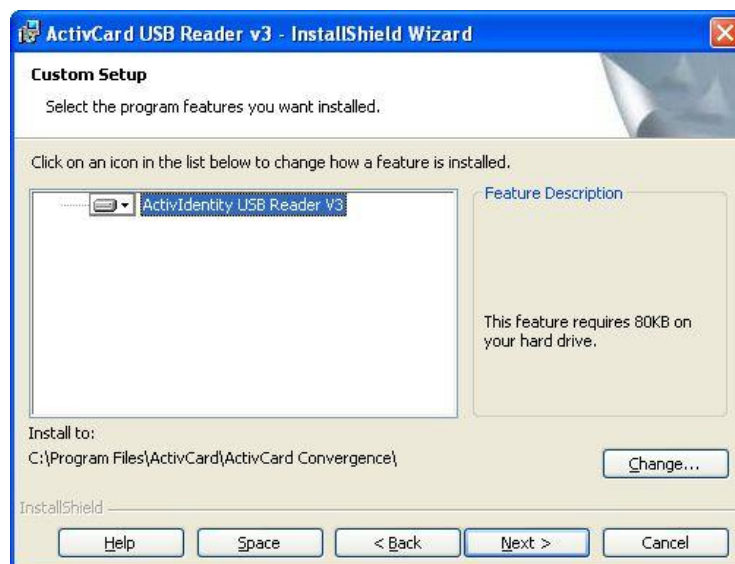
ActivCard USB Reader v3 - InstallShield Wizard

Custom Setup

Select the program features you want installed.

Click on an icon in the list below to change how a feature is installed.

ActivIdentity USB Reader V3

Feature Description

This feature requires 80KB on your hard drive.

Install to:

C:\Program Files\ActivCard\ActivCard Convergence\

Change...

InstallShield

Help

Space

< Back

Next >

Cancel